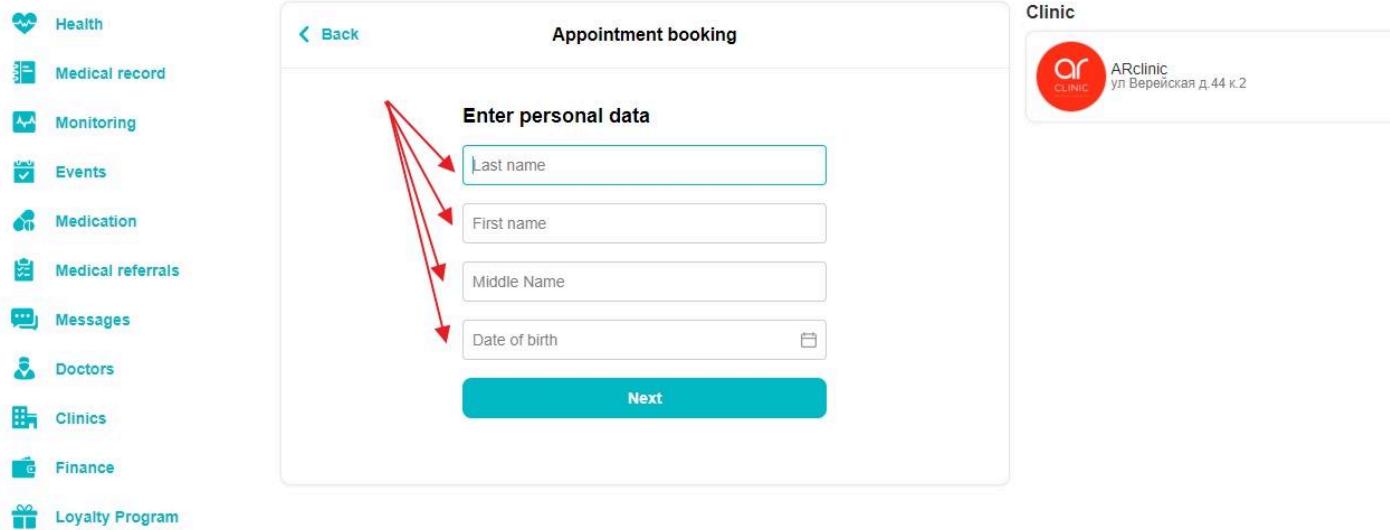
Health
Medical record
Monitoring
Events
Medication
Medical referrals
Messages
Doctors
Clinics
Finance
Loyalty Program

Back
Appointment booking

Enter personal data

Last name
First name
Middle Name
Date of birth
Next

Clinic
ar
CLINIC
ARclinic
ул Верейская д.44 к.2